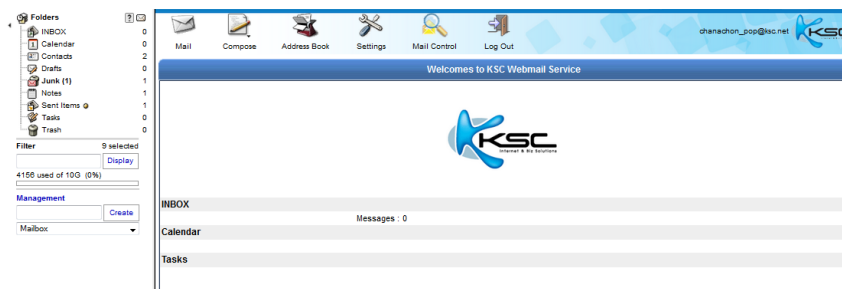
Folders ?
INBOX 0
Calendar 0
Contacts 2
Drafts 0
Junk (1) 1
Notes 1
Sent Items 1
Tasks 0
Trash 0

Filter 9 selected
Display
4156 used of 10G (0%)

Management
Create
Mailbox

Mail Compose Address Book Settings Mail Control Log Out

chanachon_pop@ksc.net KSC

Welcome to KSC Webmail Service

KSC
Internet & Biz Solutions

INBOX
Messages : 0
Calendar
Tasks